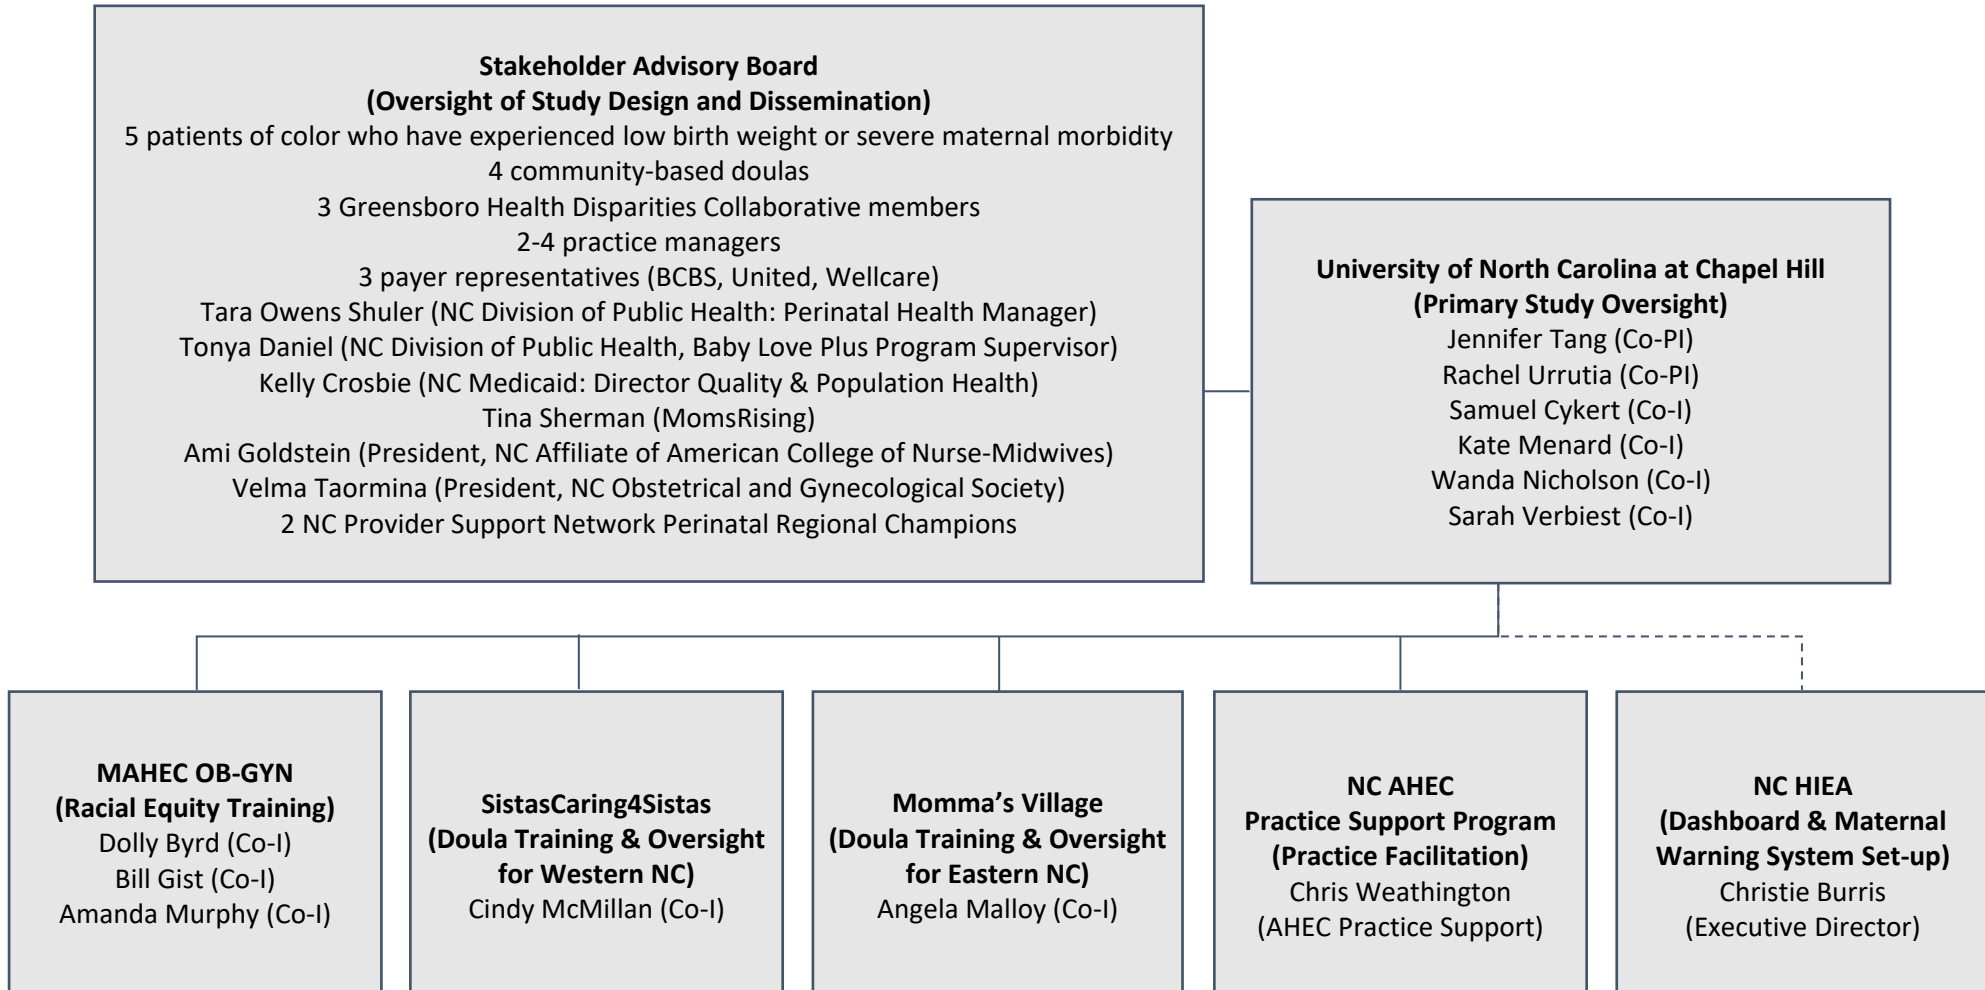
**Stakeholder Advisory Board**
**(Oversight of Study Design and Dissemination)**
5 patients of color who have experienced low birth weight or severe maternal morbidity
4 community-based doulas
3 Greensboro Health Disparities Collaborative members
2-4 practice managers
3 payer representatives (BCBS, United, Wellcare)
Tara Owens Shuler (NC Division of Public Health: Perinatal Health Manager)
Tonya Daniel (NC Division of Public Health, Baby Love Plus Program Supervisor)
Kelly Crosbie (NC Medicaid: Director Quality & Population Health)
Tina Sherman (MomsRising)
Ami Goldstein (President, NC Affiliate of American College of Nurse-Midwives)
Velma Taormina (President, NC Obstetrical and Gynecological Society)
2 NC Provider Support Network Perinatal Regional Champions

**University of North Carolina at Chapel Hill**
**(Primary Study Oversight)**
Jennifer Tang (Co-PI)
Rachel Urrutia (Co-PI)
Samuel Cykert (Co-I)
Kate Menard (Co-I)
Wanda Nicholson (Co-I)
Sarah Verbiest (Co-I)

**MAHEC OB-GYN**
**(Racial Equity Training)**
Dolly Byrd (Co-I)
Bill Gist (Co-I)
Amanda Murphy (Co-I)

**SistasCaring4Sistas**
**(Doula Training & Oversight for Western NC)**
Cindy McMillan (Co-I)

**Momma's Village**
**(Doula Training & Oversight for Eastern NC)**
Angela Malloy (Co-I)

**NC AHEC**
**Practice Support Program**
**(Practice Facilitation)**
Chris Weathington
(AHEC Practice Support)

**NC HIEA**
**(Dashboard & Maternal Warning System Set-up)**
Christie Burris
(Executive Director)